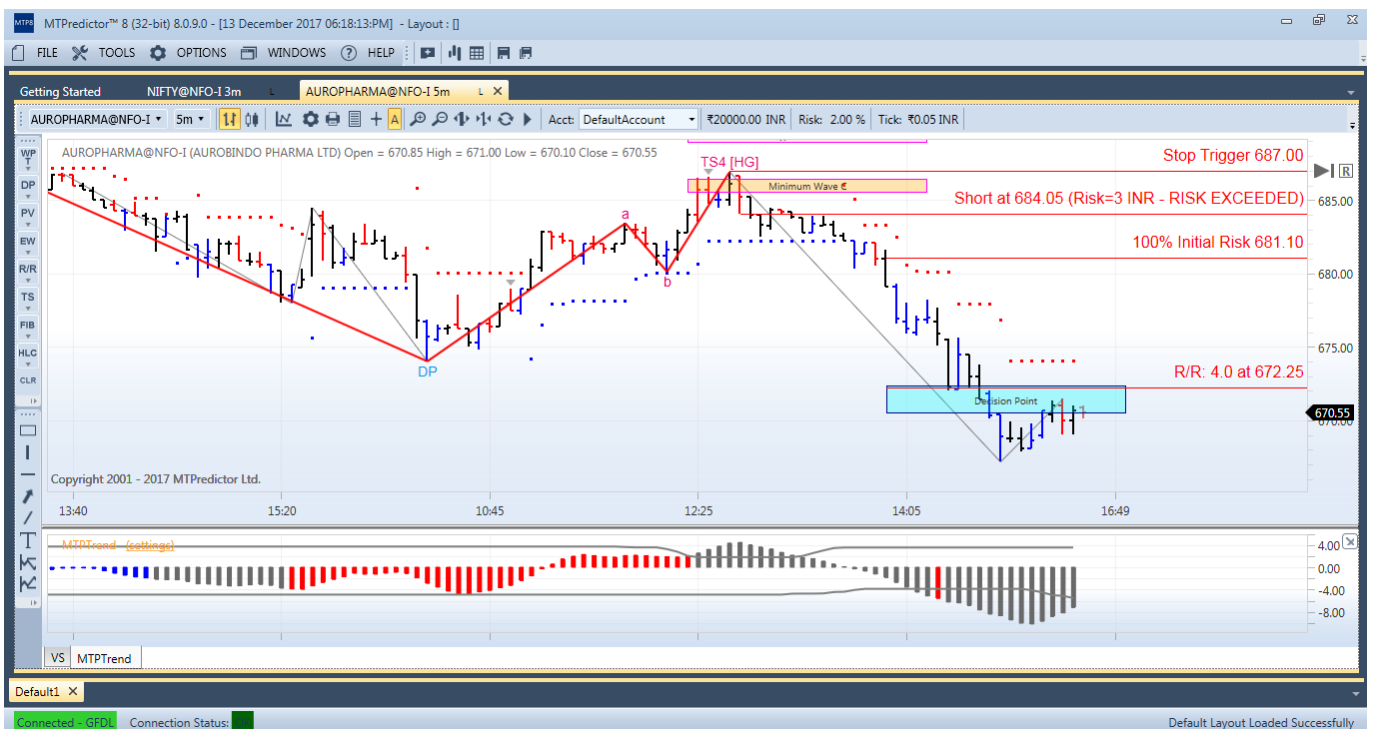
MTPredictor™ 8 (32-bit) 8.0.9.0 - [13 December 2017 06:18:13:PM] - Layout : []

FILE TOOLS OPTIONS WINDOWS HELP

Getting Started NIFTY@NFO-I 3m AUROPHARMA@NFO-I 5m

AUROPHARMA@NFO-I 5m Acct: DefaultAccount ₹20000.00 INR Risk: 2.00 % Tick: ₹0.05 INR

WP T DP PV EW R/R TS FIB HLC CLR

AUROPHARMA@NFO-I (AUROBINDO PHARMA LTD) Open = 670.85 High = 671.00 Low = 670.10 Close = 670.55

TS4 [HG]

Minimum Wave €

Stop Trigger 687.00

Short at 684.05 (Risk=3 INR - RISK EXCEEDED)

100% Initial Risk 681.10

R/R: 4.0 at 672.25

Decision Point

a

b

DP

Copyright 2001 - 2017 MTPredictor Ltd.

685.00
680.00
675.00
670.55
670.00

13:40 15:20 10:45 12:25 14:05 16:49

MTPTrend (settings)

4.00
0.00
-4.00
-8.00

VS MTPTrend

Default1

Connected - GFDL Connection Status:

Default Layout Loaded Successfully